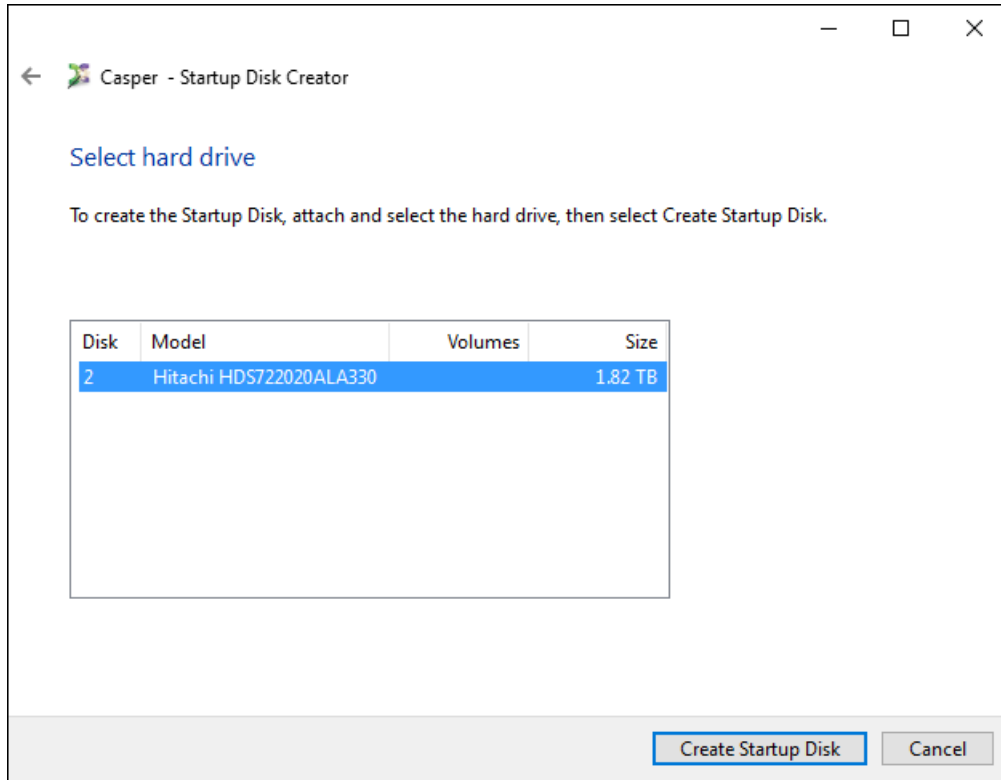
Casper - Startup Disk Creator

Select hard drive

To create the Startup Disk, attach and select the hard drive, then select Create Startup Disk.

| Disk | Model | Volumes | Size |
|---|---|---|---|
| 2 | Hitachi HDS722020ALA330 | | 1.82 TB |

Create Startup Disk
Cancel